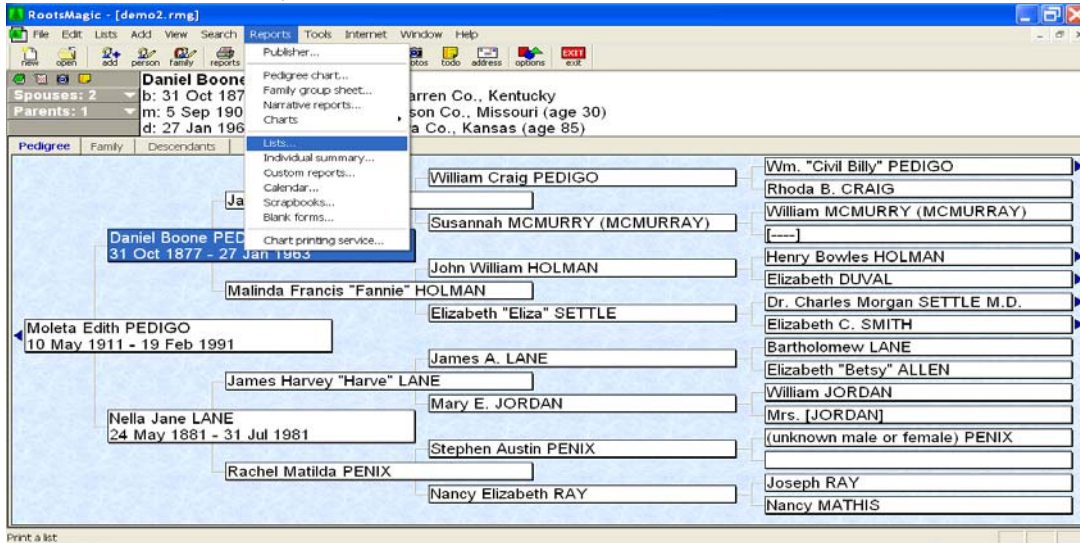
RootsMagic - [demo2.rmg]

File Edit Lists Add View Search Reports Tools Internet Window Help

new open add person family reports otos todo address options exit

Publisher...
Pedigree chart...
Family group sheet...
Narrative reports...
Charts
Lists...
Individual summary...
Custom reports...
Calendar...
Scrapbooks...
Blank forms...
Chart printing service...

Spouses: 2
Parents: 1

Daniel Boone
b: 31 Oct 187 arren Co., Kentucky
m: 5 Sep 190 son Co., Missouri (age 30)
d: 27 Jan 196 a Co., Kansas (age 85)

Pedigree Family Descendants

Moleta Edith PEDIGO
10 May 1911 - 19 Feb 1991

Daniel Boone PED
31 Oct 1877 - 27 Jan 1963

Ja

William Craig PEDIGO
Wm. "Civil Billy" PEDIGO
Rhoda B. CRAIG
Susannah MCMURRY (MCMURRAY)
William MCMURRY (MCMURRAY)
[----]
Malinda Francis "Fannie" HOLMAN
John William HOLMAN
Henry Bowles HOLMAN
Elizabeth DUVAL
Elizabeth "Eliza" SETTLE
Dr. Charles Morgan SETTLE M.D.
Elizabeth C. SMITH

Nella Jane LANE
24 May 1881 - 31 Jul 1981

James Harvey "Harve" LANE
James A. LANE
Bartholomew LANE
Elizabeth "Betsy" ALLEN
Mary E. JORDAN
William JORDAN
Mrs. [JORDAN]
Rachel Matilda PENIX
Stephen Austin PENIX
(unknown male or female) PENIX
Nancy Elizabeth RAY
Joseph RAY
Nancy MATHIS

Print a list